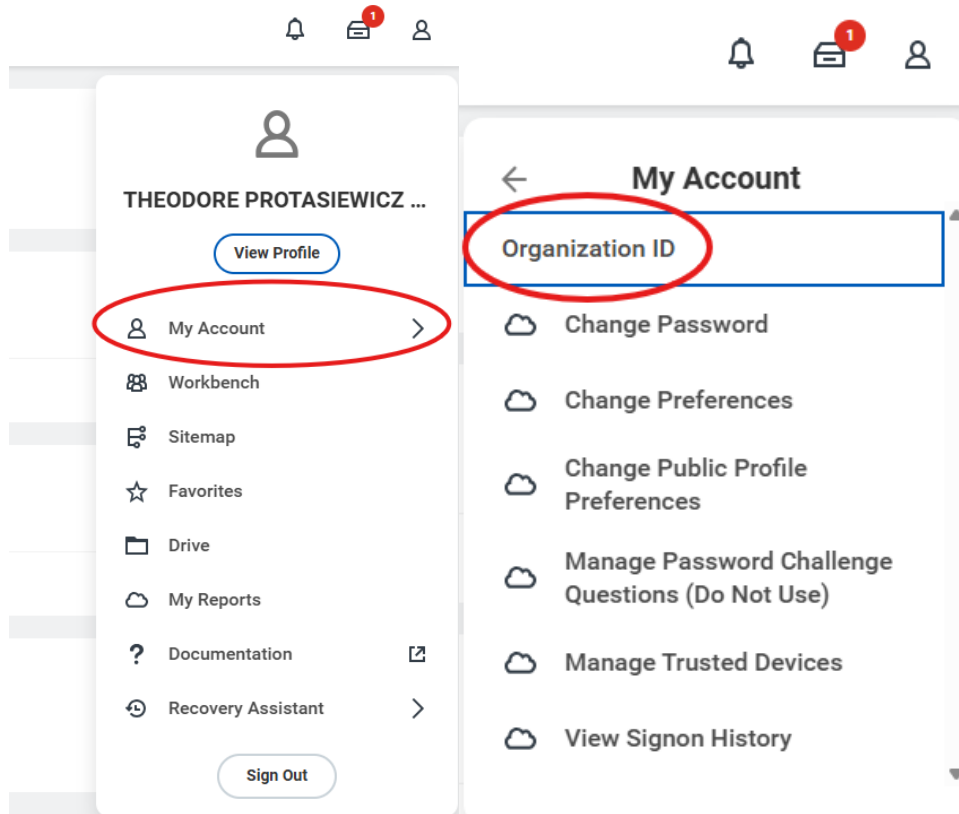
1

THEODORE PROTASIEWICZ ...

View Profile

My Account

Workbench

Sitemap

Favorites

Drive

My Reports

Documentation

Recovery Assistant

Sign Out

1

My Account

Organization ID

Change Password

Change Preferences

Change Public Profile Preferences

Manage Password Challenge Questions (Do Not Use)

Manage Trusted Devices

View Signon History